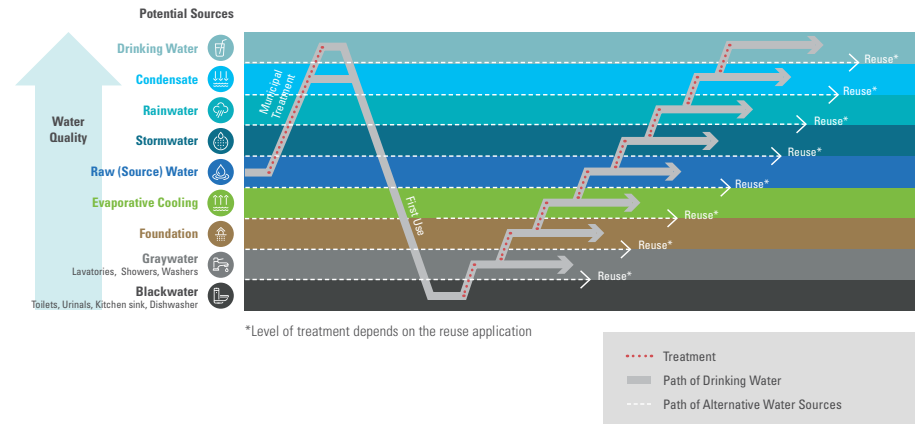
Potential Sources

Water Quality

Drinking Water

Condensate

Rainwater

Stormwater

Raw (Source) Water

Evaporative Cooling

Foundation

Graywater
Lavatories, Showers, Washers

Blackwater
Toilets, Urinals, Kitchen sink, Dishwasher

Municipal Treatment

First Use

Reuse*

Reuse*

Reuse*

Reuse*

Reuse*

Reuse*

Reuse*

Reuse*

*Level of treatment depends on the reuse application

Treatment

Path of Drinking Water

Path of Alternative Water Sources